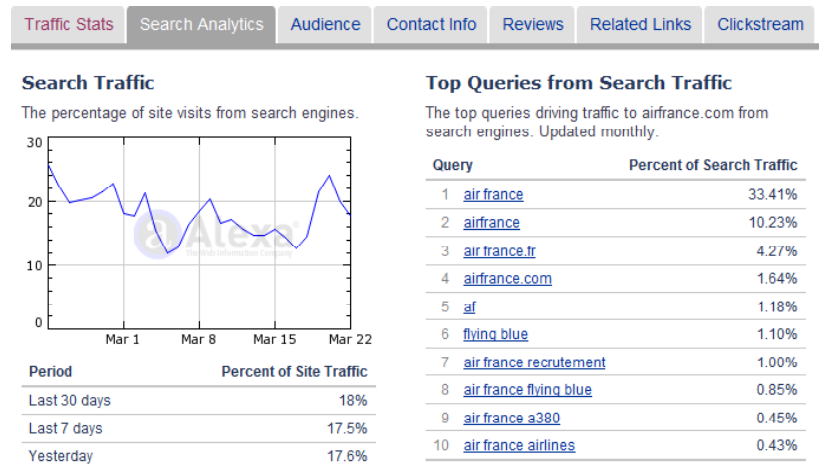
Traffic Stats | Search Analytics | Audience | Contact Info | Reviews | Related Links | Clickstream

Search Traffic

The percentage of site visits from search engines.

30
20
10
0
Mar 1 Mar 8 Mar 15 Mar 22

Alexa
The Web Information Company

| Period | Percent of Site Traffic |
|---|---|
| Last 30 days | 18% |
| Last 7 days | 17.5% |
| Yesterday | 17.6% |

Top Queries from Search Traffic

The top queries driving traffic to airfrance.com from search engines. Updated monthly.

| | Query | Percent of Search Traffic |
|---|---|---|
| 1 | air france | 33.41% |
| 2 | airfrance | 10.23% |
| 3 | air france.fr | 4.27% |
| 4 | airfrance.com | 1.64% |
| 5 | af | 1.18% |
| 6 | flying blue | 1.10% |
| 7 | air france recrutement | 1.00% |
| 8 | air france flying blue | 0.85% |
| 9 | air france a380 | 0.45% |
| 10 | air france airlines | 0.43% |